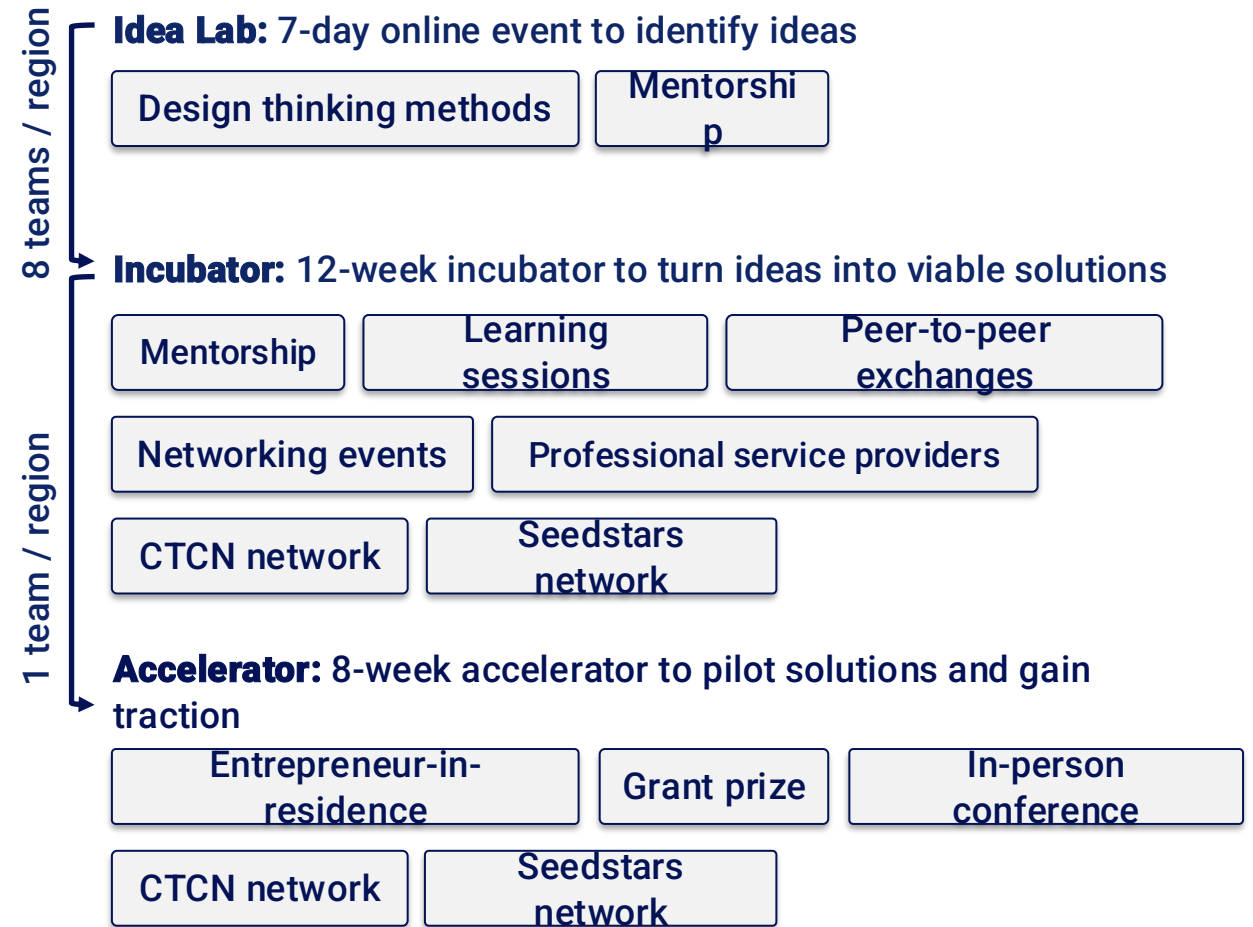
8 teams / region

Idea Lab: 7-day online event to identify ideas

Design thinking methods

Mentorship

1 team / region

Incubator: 12-week incubator to turn ideas into viable solutions

Mentorship

Learning sessions

Peer-to-peer exchanges

Networking events

Professional service providers

CTCN network

Seedstars network

Accelerator: 8-week accelerator to pilot solutions and gain traction

Entrepreneur-in-residence

Grant prize

In-person conference

CTCN network

Seedstars network